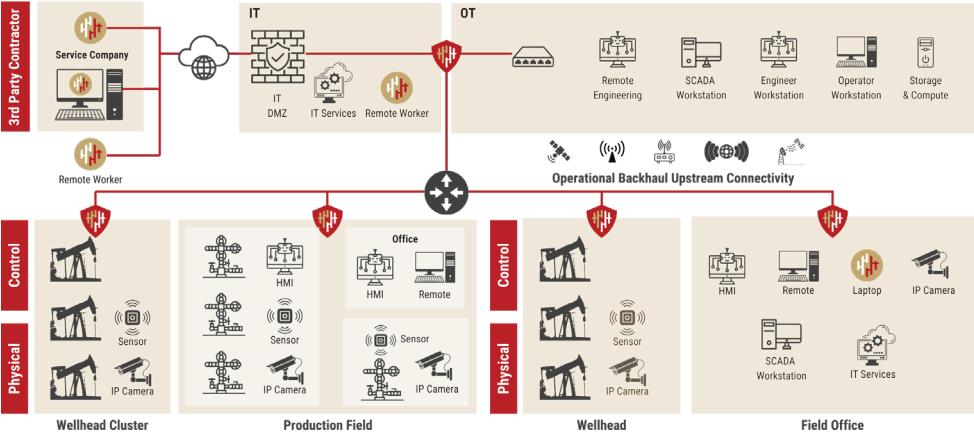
3rd Party Contractor

Service Company

Remote Worker

IT

IT DMZ

IT Services

Remote Worker

OT

Remote Engineering

SCADA Workstation

Engineer Workstation

Operator Workstation

Storage & Compute

Operational Backhaul Upstream Connectivity

Control

Physical

Sensor

IP Camera

Wellhead Cluster

HMI

Sensor

IP Camera

Office

HMI

Remote

Sensor

IP Camera

Production Field

Control

Physical

Sensor

IP Camera

Wellhead

HMI

Remote

Laptop

IP Camera

SCADA Workstation

IT Services

Field Office